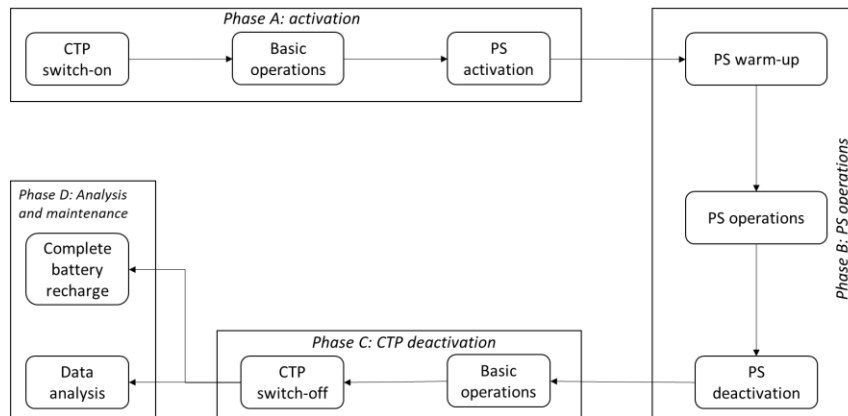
Phase A: activation

CTP switch-on

Basic operations

PS activation

Phase B: PS operations

PS warm-up

PS operations

PS deactivation

Phase C: CTP deactivation

Basic operations

CTP switch-off

Phase D: Analysis and maintenance

Complete battery recharge

Data analysis